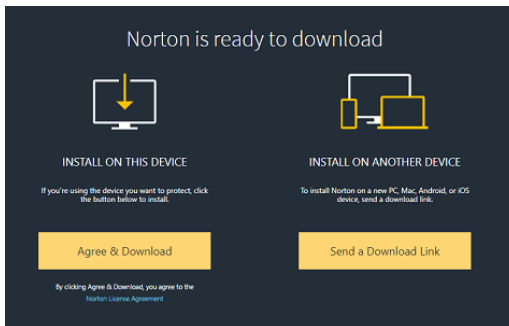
Norton is ready to download

INSTALL ON THIS DEVICE

If you're using the device you want to protect, click the button below to install.

Agree & Download

By clicking Agree & Download, you agree to the Norton License Agreement

INSTALL ON ANOTHER DEVICE

To install Norton on a new PC, Mac, Android, or iOS device, send a download link.

Send a Download Link